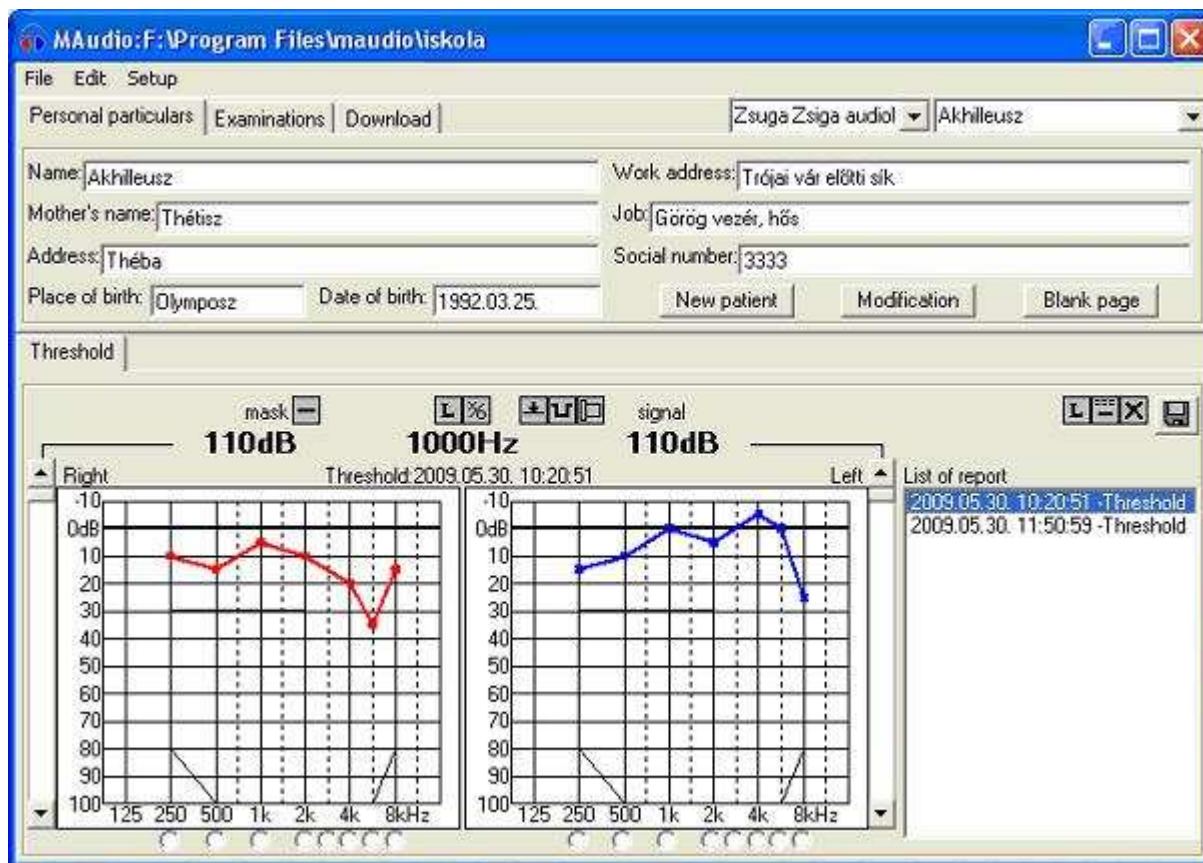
MAudio:F:\Program Files\maudio\iskola

File Edit Setup

Personal particulars | Examinations | Download

Zsuga Zsiga audiol | Akhilleusz

Name: Akhilleusz
Mother's name: Thétisz
Address: Théba
Place of birth: Olymposz
Date of birth: 1992.03.25.
Work address: Trójai vár előtti sík
Job: Görög vezér, hős
Social number: 3333

New patient | Modification | Blank page

Threshold

mask
110dB
L %
1000Hz
signal
110dB

Right
Threshold:2009.05.30. 10:20:51
Left

-10
0dB
10
20
30
40
50
60
70
80
90
100
125 250 500 1k 2k 4k 8kHz

-10
0dB
10
20
30
40
50
60
70
80
90
100
125 250 500 1k 2k 4k 8kHz

List of report
2009.05.30. 10:20:51 -Threshold
2009.05.30. 11:50:59 -Threshold